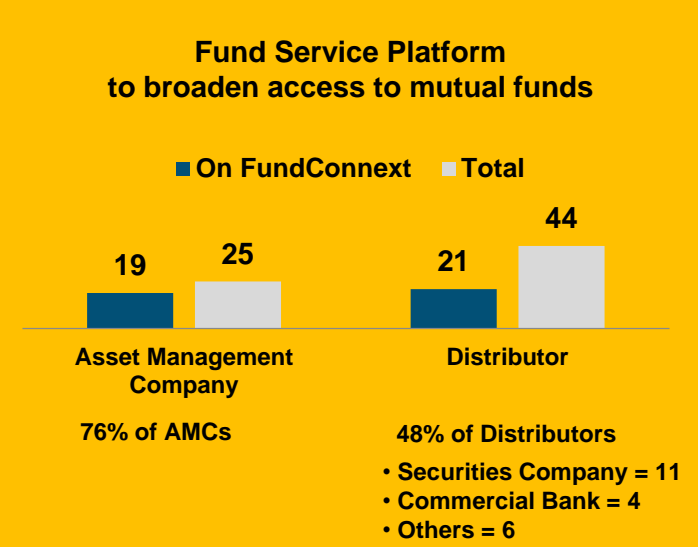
Fund Service Platform
to broaden access to mutual funds

On FundConnext Total

19 25 21 44

Asset Management Company

Distributor

76% of AMCs

48% of Distributors

• Securities Company = 11
• Commercial Bank = 4
• Others = 6